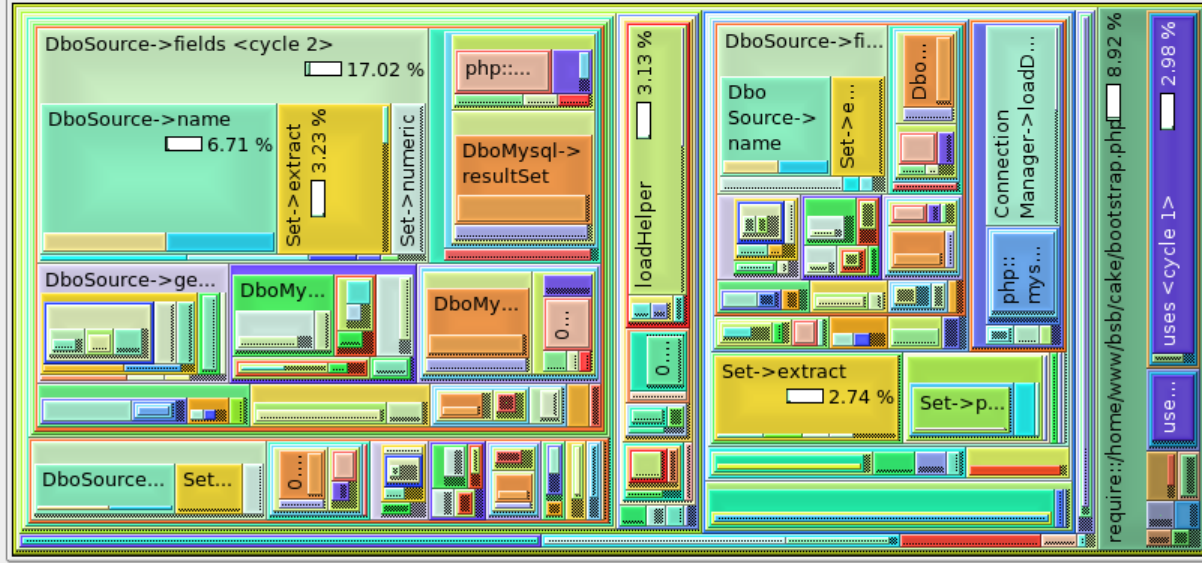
DboSource->fields <cycle 2>
17.02 %
DboSource->name
6.71 %
Set->extract
3.23 %
Set->numeric
php::...
DboMysql->resultSet
DboSource->ge...
DboMy...
DboMy...
0...
DboSource...
Set...
0...
loadHelper
3.13 %
0...
DboSource->fi...
Dbo Source-> name
Set->e...
Dbo...
Connection Manager->loadD...
php:: mys...
Set->extract
2.74 %
Set->p...
require::/home/www/bsb/cake/bootstrap.php
8.92 %
uses <cycle 1>
2.98 %
use...